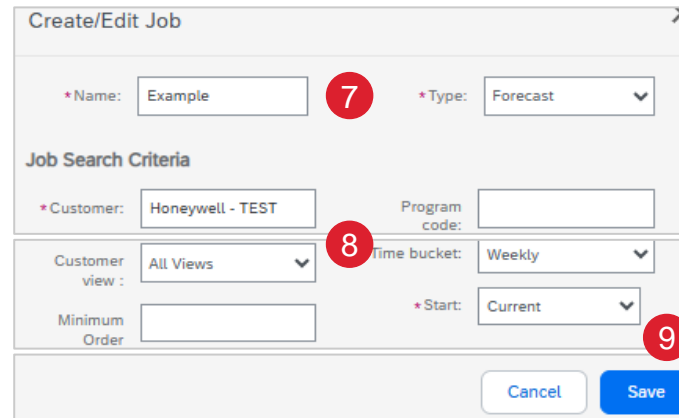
Create/Edit Job

*Name: Example

7

*Type: Forecast

Job Search Criteria

*Customer: Honeywell - TEST

Program code:

Customer view : All Views

8

Time bucket: Weekly

Minimum Order

*Start: Current

9

Cancel

Save